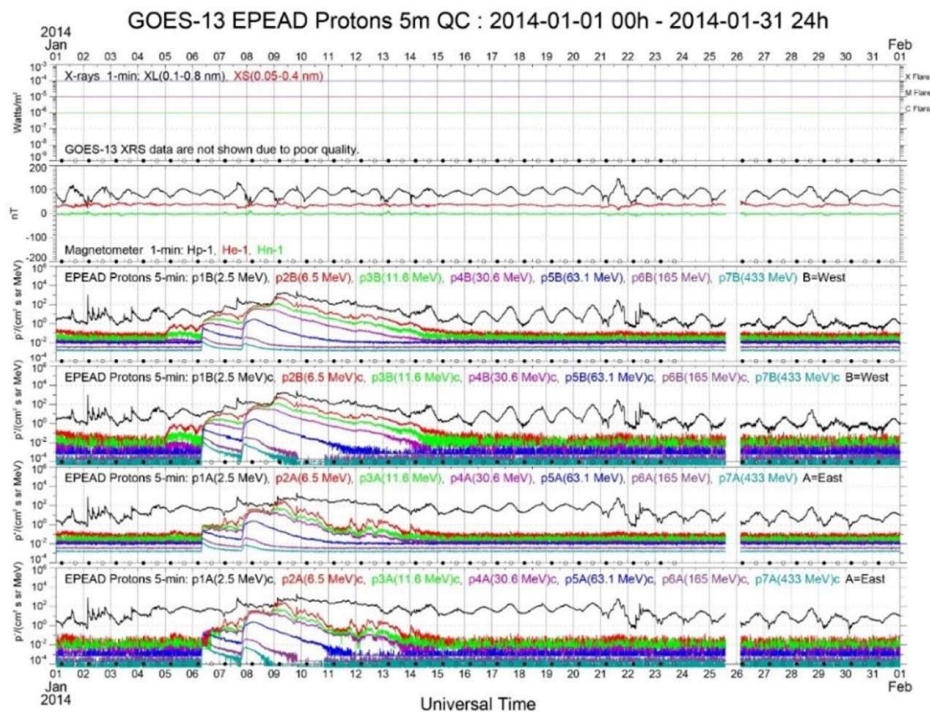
GOES-13 EPEAD Protons 5m QC : 2014-01-01 00h - 2014-01-31 24h

2014 Jan

01 02 03 04 05 06 07 08 09 10 11 12 13 14 15 16 17 18 19 20 21 22 23 24 25 26 27 28 29 30 31 01

Feb

X-rays 1-min: XL(0.1-0.8 nm), XS(0.05-0.4 nm)

X Flare
M Flare
C Flare

Watts/m²

GOES-13 XRS data are not shown due to poor quality.

200
100
0
-100
-200

nT

Magnetometer 1-min: Hp-1, He-1, Hn-1

EPEAD Protons 5-min: p1B(2.5 MeV), p2B(6.5 MeV), p3B(11.6 MeV), p4B(30.6 MeV), p5B(63.1 MeV), p6B(165 MeV), p7B(433 MeV) B=West

p⁺/(cm² s sr MeV)

EPEAD Protons 5-min: p1B(2.5 MeV)c, p2B(6.5 MeV)c, p3B(11.6 MeV)c, p4B(30.6 MeV)c, p5B(63.1 MeV)c, p6B(165 MeV)c, p7B(433 MeV)c B=West

p⁺/(cm² s sr MeV)

EPEAD Protons 5-min: p1A(2.5 MeV), p2A(6.5 MeV), p3A(11.6 MeV), p4A(30.6 MeV), p5A(63.1 MeV), p6A(165 MeV), p7A(433 MeV) A=East

p⁺/(cm² s sr MeV)

EPEAD Protons 5-min: p1A(2.5 MeV)c, p2A(6.5 MeV)c, p3A(11.6 MeV)c, p4A(30.6 MeV)c, p5A(63.1 MeV)c, p6A(165 MeV)c, p7A(433 MeV)c A=East

p⁺/(cm² s sr MeV)

01 02 03 04 05 06 07 08 09 10 11 12 13 14 15 16 17 18 19 20 21 22 23 24 25 26 27 28 29 30 31 01

Jan 2014

Feb

Universal Time